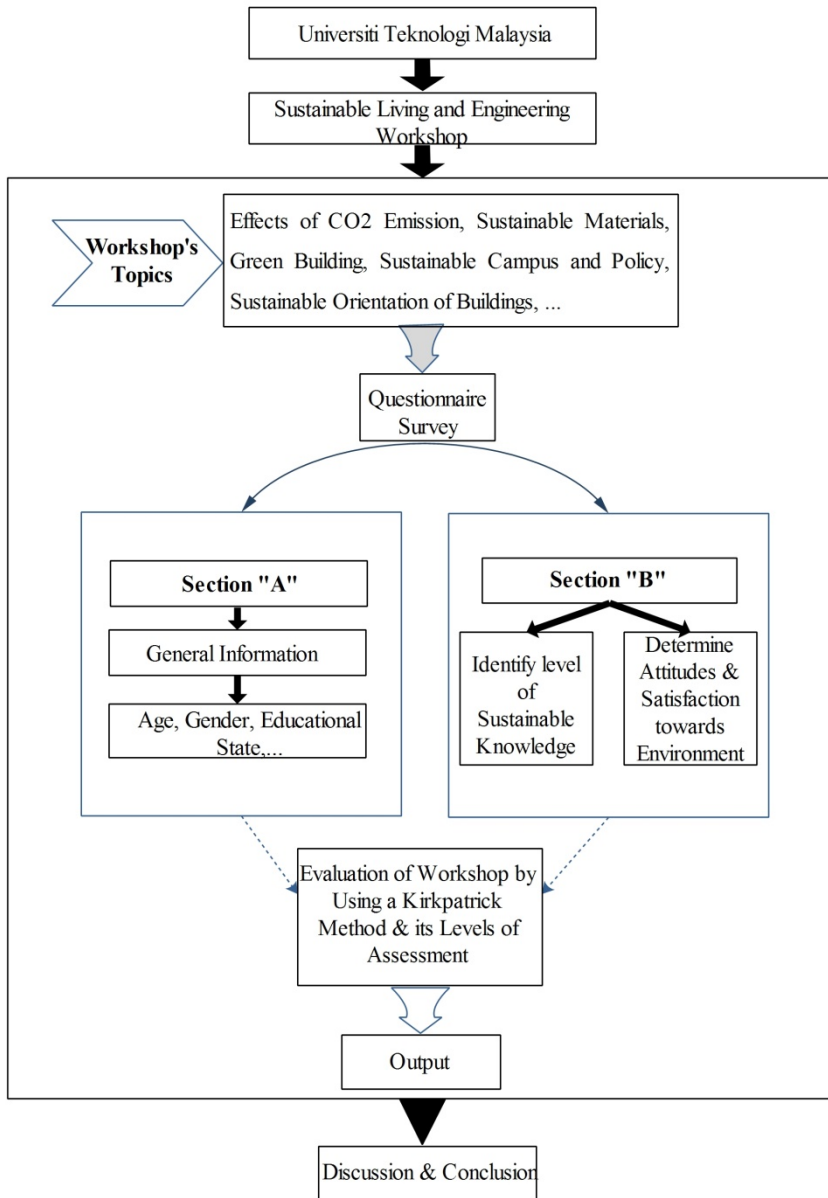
Universiti Teknologi Malaysia

Sustainable Living and Engineering Workshop

Workshop's Topics

Effects of CO2 Emission, Sustainable Materials, Green Building, Sustainable Campus and Policy, Sustainable Orientation of Buildings, ...

Questionnaire Survey

Section "A"

General Information

Age, Gender, Educational State,...

Section "B"

Identify level of Sustainable Knowledge

Determine Attitudes & Satisfaction towards Environment

Evaluation of Workshop by Using a Kirkpatrick Method & its Levels of Assessment

Output

Discussion & Conclusion